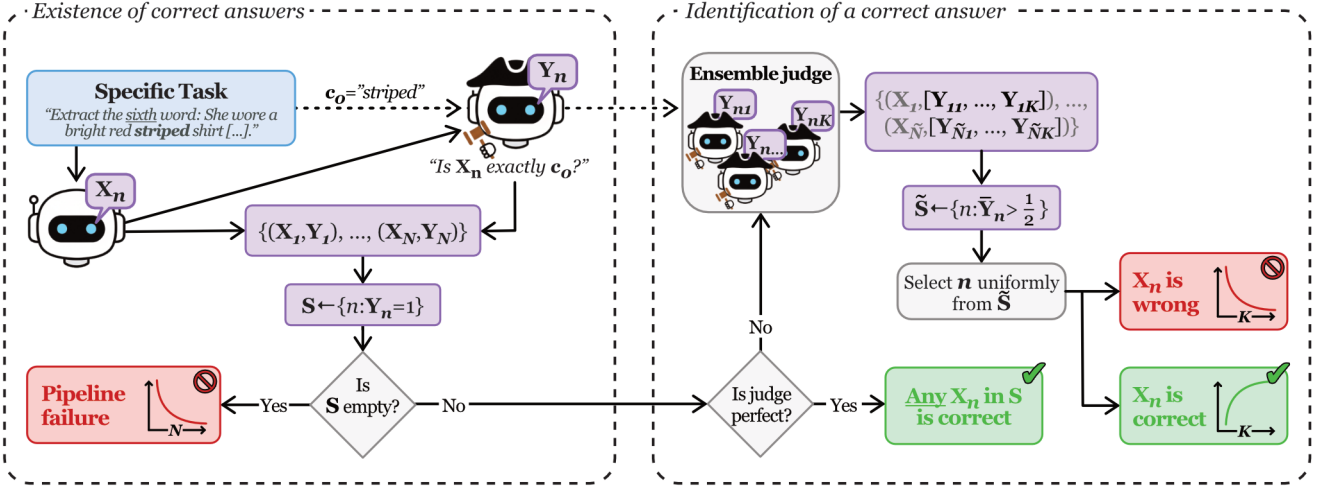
Existence of correct answers

Specific Task

"Extract the sixth word: She wore a bright red striped shirt [...]."

$\mathbf{c_o}$="striped"

$\mathbf{Y_n}$

"Is $\mathbf{X_n}$ exactly $\mathbf{c_o}$?"

$\mathbf{X_n}$

$\{(\mathbf{X_1},\mathbf{Y_1}), ..., (\mathbf{X_N},\mathbf{Y_N})\}$

$\mathbf{S} \leftarrow \{n{:}\mathbf{Y_n}=1\}$

Pipeline failure

$N$

Yes

Is $\mathbf{S}$ empty?

No

Identification of a correct answer

Ensemble judge

$\mathbf{Y_{n1}}$ $\mathbf{Y_{n...}}$ $\mathbf{Y_{nK}}$

$\{(\mathbf{X_1},[\mathbf{Y_{11}}, ..., \mathbf{Y_{1K}}]), ..., (\mathbf{X_{\tilde{N}}},[\mathbf{Y_{\tilde{N}1}}, ..., \mathbf{Y_{\tilde{N}K}}])\}$

$\tilde{\mathbf{S}} \leftarrow \{n{:}\bar{\mathbf{Y}}_n > \frac{1}{2}\}$

Select $n$ uniformly from $\tilde{\mathbf{S}}$

$\mathbf{X_n}$ is wrong

$K$

No

Is judge perfect?

Yes

Any $\mathbf{X_n}$ in $\mathbf{S}$ is correct

$\mathbf{X_n}$ is correct

$K$